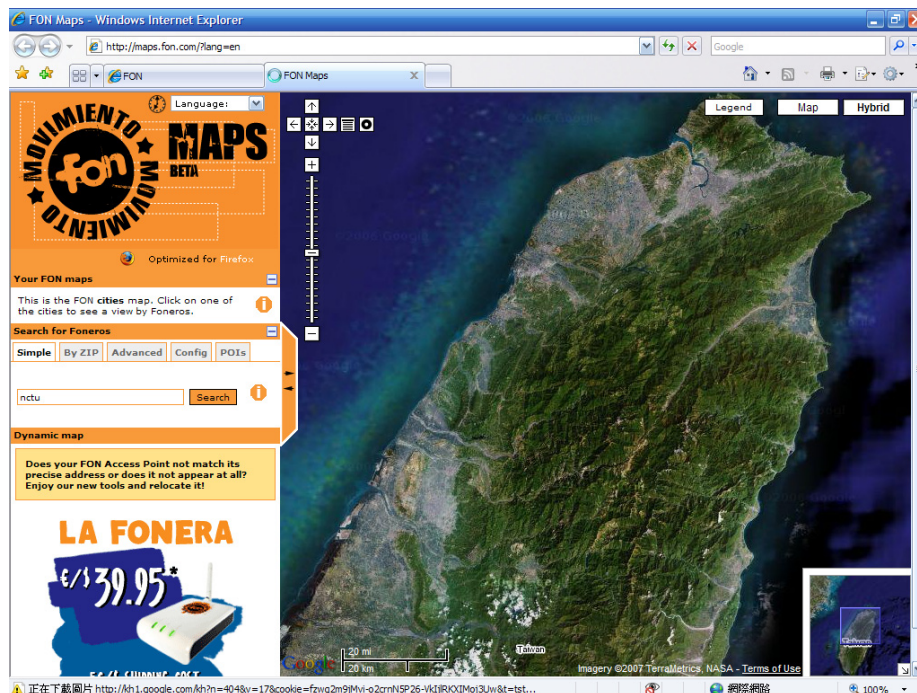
FON Maps - Windows Internet Explorer

http://maps.fon.com/?lang=en

Google

FON

FON Maps

Language:

MOVIMIENTO fon MOVIMIENTO

MAPS BETA

Optimized for Firefox

Your FON maps

This is the FON cities map. Click on one of the cities to see a view by Foneros.

Search for Foneros

Simple | By ZIP | Advanced | Config | POIs

nctu

Search

Dynamic map

Does your FON Access Point not match its precise address or does it not appear at all? Enjoy our new tools and relocate it!

LA FONERA

€/$ 39.95*

Legend

Map

Hybrid

©2006 Google

©2006 Google

20 mi

20 km

Taiwan

Imagery ©2007 TerraMetrics, NASA - Terms of Use

Google

正在下載圖片 http://kh1.google.com/kh?n=404&v=17&cookie=fzwq2m9tMvi-o2crnN5P26-VkIilRKXIMoi3Uw&t=tst...

網際網路

100%